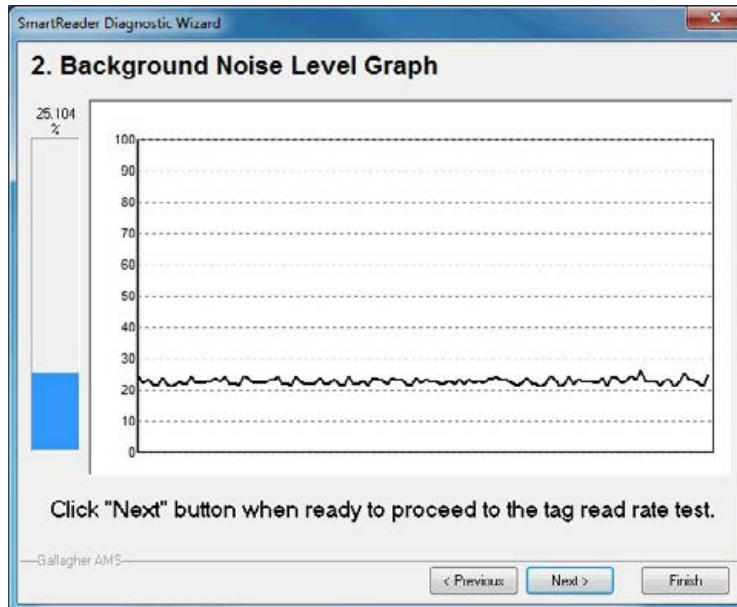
SmartReader Diagnostic Wizard

x

2. Background Noise Level Graph

25.104 %

100
90
80
70
60
50
40
30
20
10
0

Click "Next" button when ready to proceed to the tag read rate test.

Gallagher AMS

< Previous

Next >

Finish